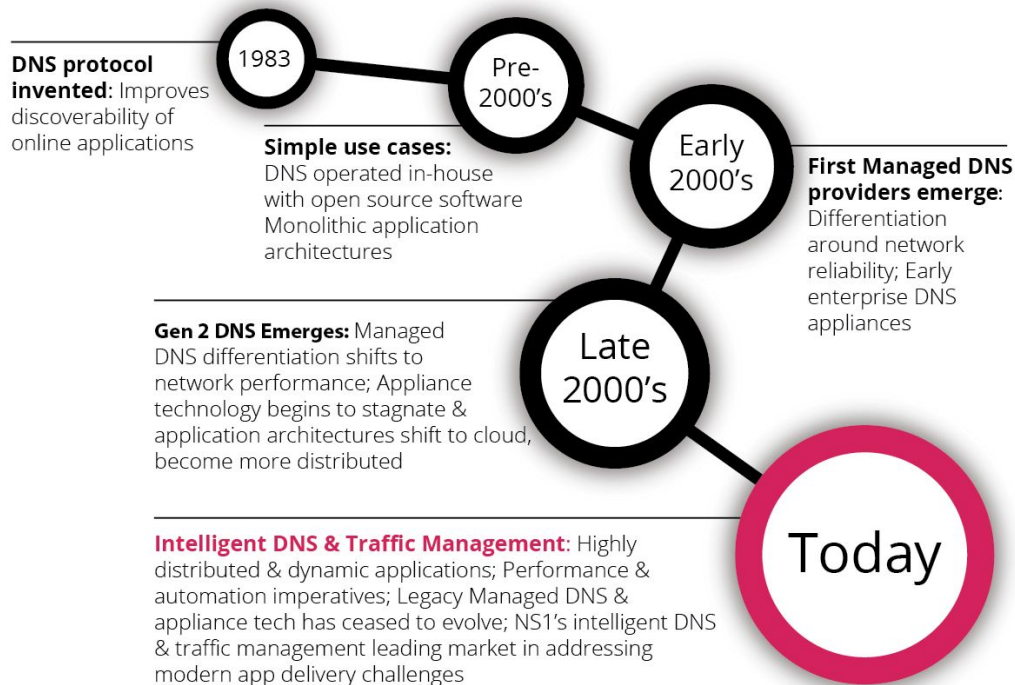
1983

DNS protocol invented: Improves discoverability of online applications

Pre-2000's

Simple use cases: DNS operated in-house with open source software Monolithic application architectures

Early 2000's

First Managed DNS providers emerge: Differentiation around network reliability; Early enterprise DNS appliances

Late 2000's

Gen 2 DNS Emerges: Managed DNS differentiation shifts to network performance; Appliance technology begins to stagnate & application architectures shift to cloud, become more distributed

Today

Intelligent DNS & Traffic Management: Highly distributed & dynamic applications; Performance & automation imperatives; Legacy Managed DNS & appliance tech has ceased to evolve; NS1's intelligent DNS & traffic management leading market in addressing modern app delivery challenges